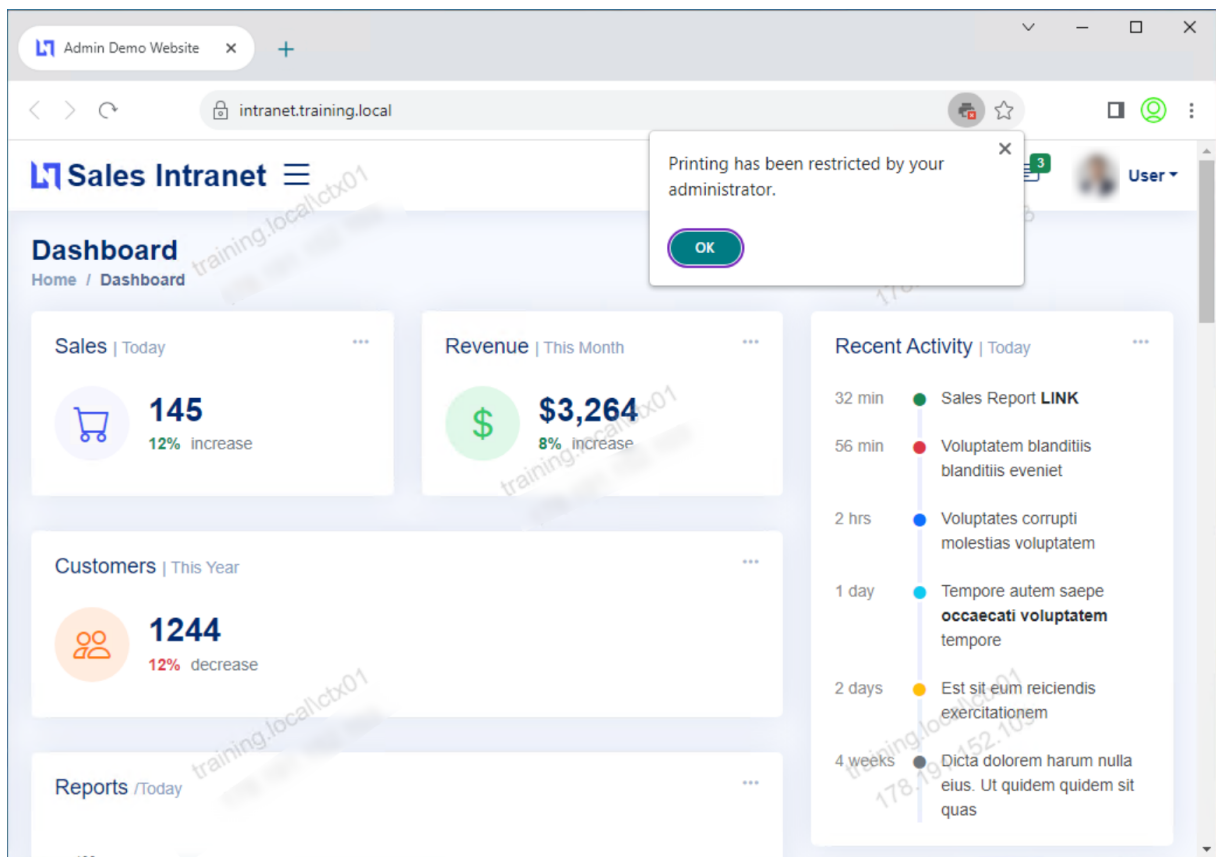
Admin Demo Website ×
+

intranet.training.local

Sales Intranet

Printing has been restricted by your administrator.

OK

3

User

Dashboard

Home / Dashboard

Sales | Today
...
145
12% increase

Revenue | This Month
...
$
$3,264
8% increase

Recent Activity | Today
...
32 min Sales Report **LINK**
56 min Voluptatem blanditiis blanditiis eveniet
2 hrs Voluptates corrupti molestias voluptatem
1 day Tempore autem saepe **occaecati voluptatem** tempore
2 days Est sit eum reiciendis exercitationem
4 weeks Dicta dolorem harum nulla eius. Ut quidem quidem sit quas

Customers | This Year
...
1244
12% decrease

Reports /Today
...

training.local\ctx01
training.local\ctx01
training.local\ctx01
training.local\ctx01
178.19.152.105